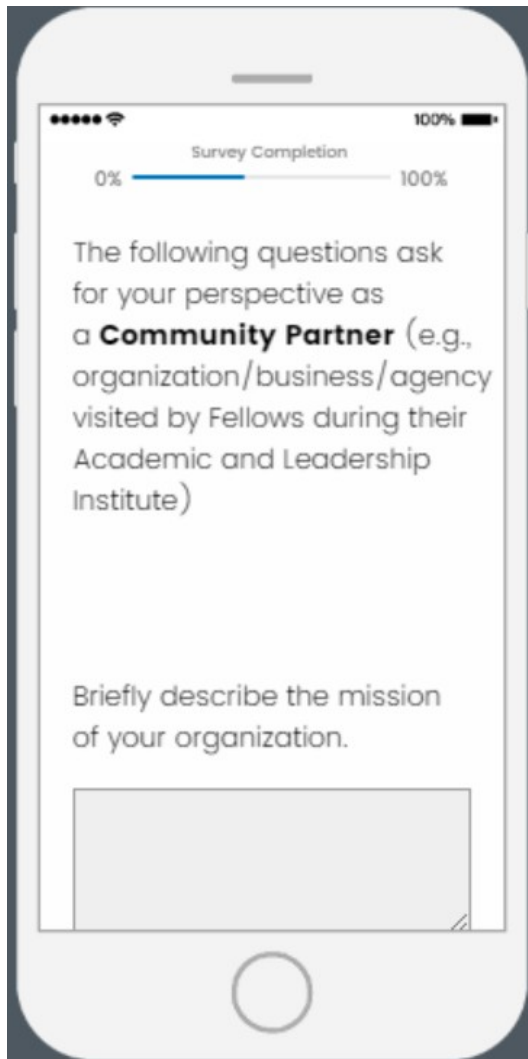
100%

Survey Completion

0%

100%

The following questions ask for your perspective as a **Community Partner** (e.g., organization/business/agency visited by Fellows during their Academic and Leadership Institute)

Briefly describe the mission of your organization.